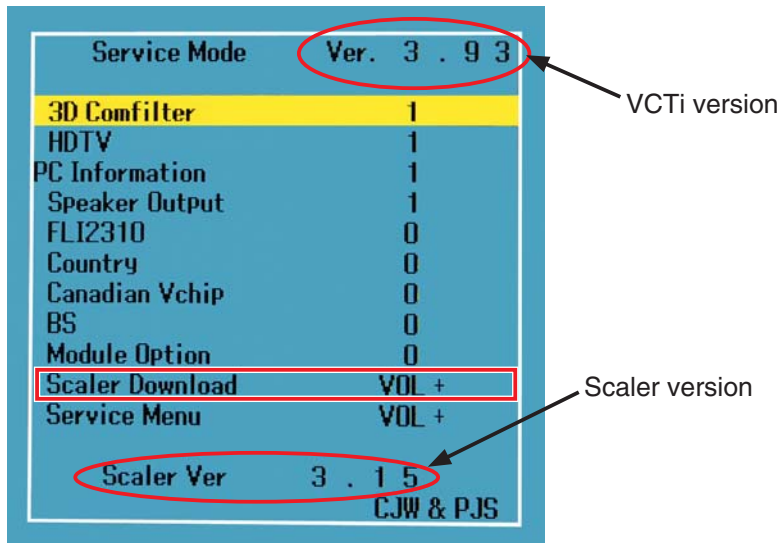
Service Mode Ver. 3 . 9 3

VCTi version

| | |
|---|---|
| 3D Comfilter | 1 |
| HDTV | 1 |
| PC Information | 1 |
| Speaker Output | 1 |
| FLI2310 | 0 |
| Country | 0 |
| Canadian Vchip | 0 |
| BS | 0 |
| Module Option | 0 |
| Scaler Download | VOL + |
| Service Menu | VOL + |

Scaler version

Scaler Ver 3 . 1 5

CJW & PJS